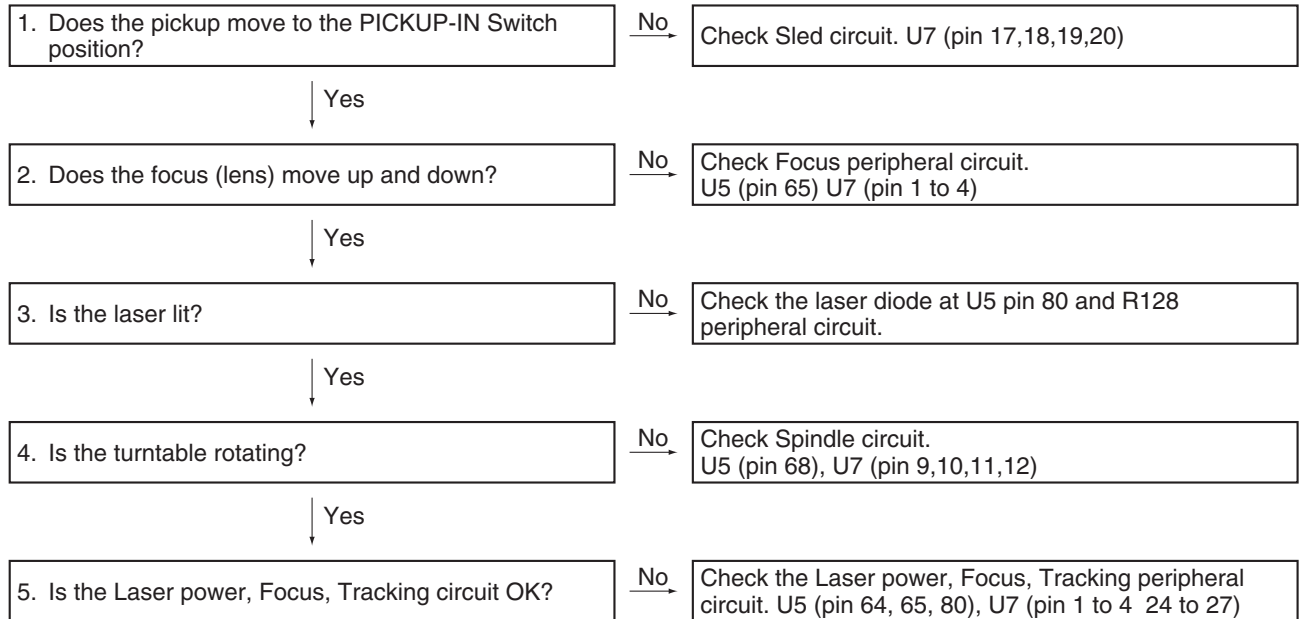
1. Does the pickup move to the PICKUP-IN Switch position?

No

Check Sled circuit. U7 (pin 17,18,19,20)

Yes

2. Does the focus (lens) move up and down?

No

Check Focus peripheral circuit. U5 (pin 65) U7 (pin 1 to 4)

Yes

3. Is the laser lit?

No

Check the laser diode at U5 pin 80 and R128 peripheral circuit.

Yes

4. Is the turntable rotating?

No

Check Spindle circuit. U5 (pin 68), U7 (pin 9,10,11,12)

Yes

5. Is the Laser power, Focus, Tracking circuit OK?

No

Check the Laser power, Focus, Tracking peripheral circuit. U5 (pin 64, 65, 80), U7 (pin 1 to 4 24 to 27)